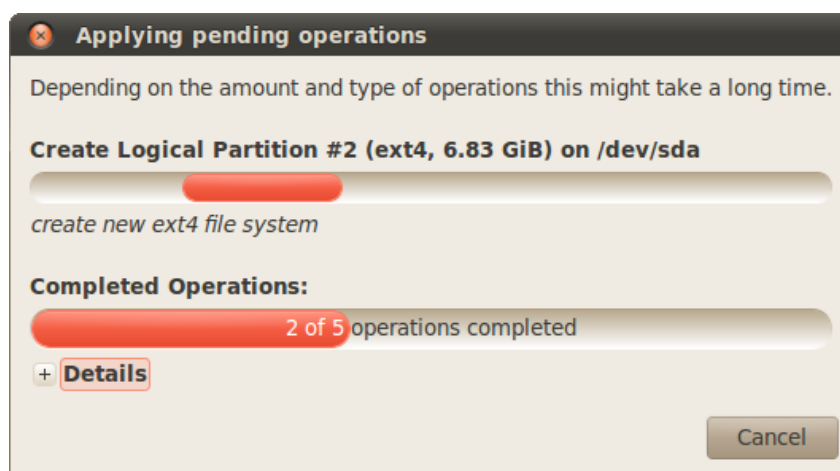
Applying pending operations

Depending on the amount and type of operations this might take a long time.

Create Logical Partition #2 (ext4, 6.83 GiB) on /dev/sda

create new ext4 file system

Completed Operations:

2 of 5 operations completed

+ Details

Cancel